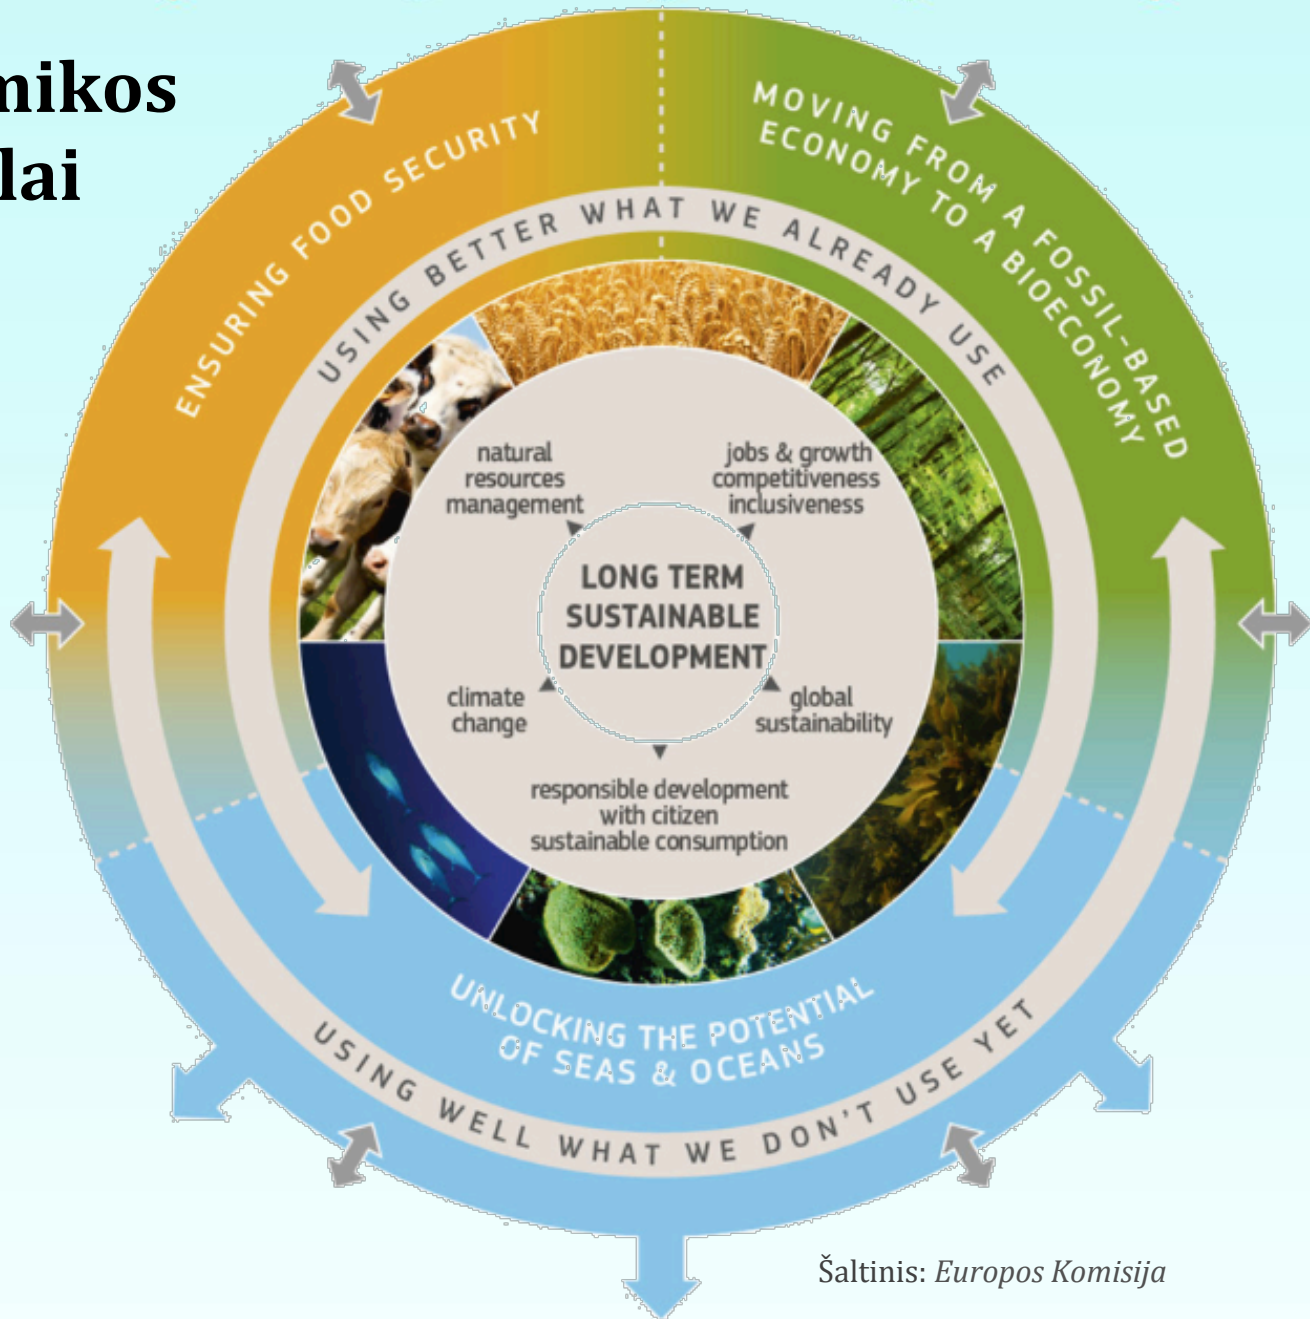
nikos
lai

ENSURING FOOD SECURITY

MOVING FROM A FOSSIL-BASED ECONOMY TO A BIOECONOMY

USING BETTER WHAT WE ALREADY USE

natural resources management

jobs & growth competitiveness inclusiveness

LONG TERM SUSTAINABLE DEVELOPMENT

climate change

global sustainability

responsible development with citizen sustainable consumption

UNLOCKING THE POTENTIAL OF SEAS & OCEANS

USING WELL WHAT WE DON'T USE YET

Šaltinis: Europos Komisija